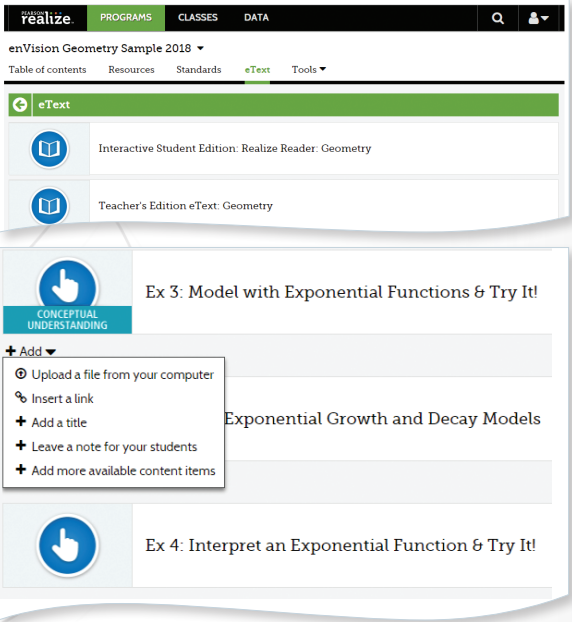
PEARSON realize.
PROGRAMS
CLASSES
DATA

enVision Geometry Sample 2018
Table of contents
Resources
Standards
eText
Tools

eText

Interactive Student Edition: Realize Reader: Geometry

Teacher's Edition eText: Geometry

CONCEPTUAL UNDERSTANDING
Ex 3: Model with Exponential Functions & Try It!

+ Add
Upload a file from your computer
Insert a link
+ Add a title
+ Leave a note for your students
+ Add more available content items

Exponential Growth and Decay Models

Ex 4: Interpret an Exponential Function & Try It!